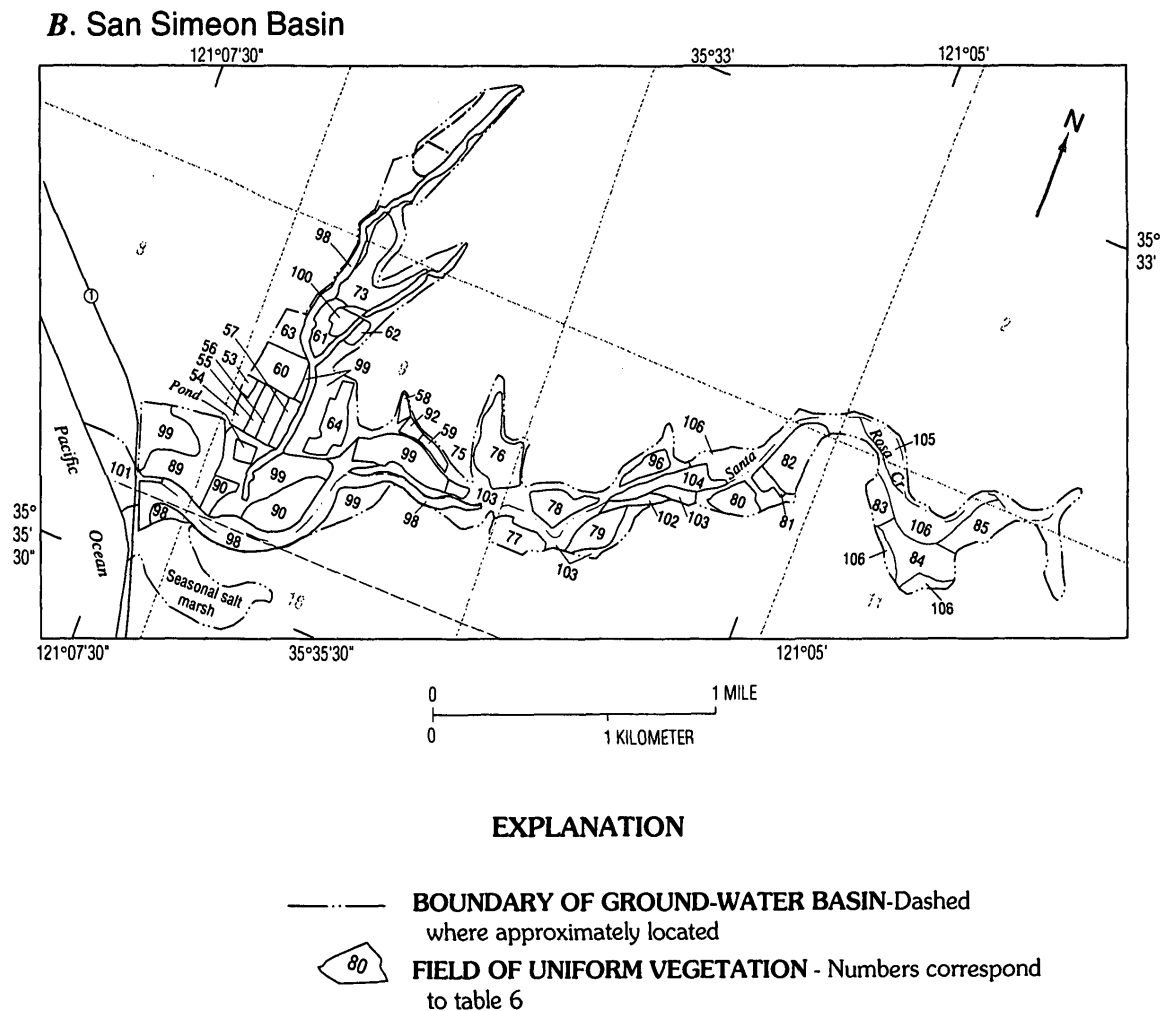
*B*. San Simeon Basin

121°07'30"
35°33'
121°05'
N
35°
33'
9
2
1
98
100
73
61
62
63
57
60
56
55
53
54
Pond
99
9
58
92
59
64
75
76
99
99
89
Pacific
Ocean
101
90
99
90
99
98
98
103
106
96
104
Santa
82
Rosa
Cr
105
80
81
83
106
85
78
77
79
102
103
103
106
84
106
98
35°
35'
30"
Seasonal salt marsh
10
11

121°07'30"
35°35'30"
121°05'

0
1 MILE
0
1 KILOMETER

EXPLANATION

BOUNDARY OF GROUND-WATER BASIN-Dashed where approximately located

80
FIELD OF UNIFORM VEGETATION - Numbers correspond to table 6